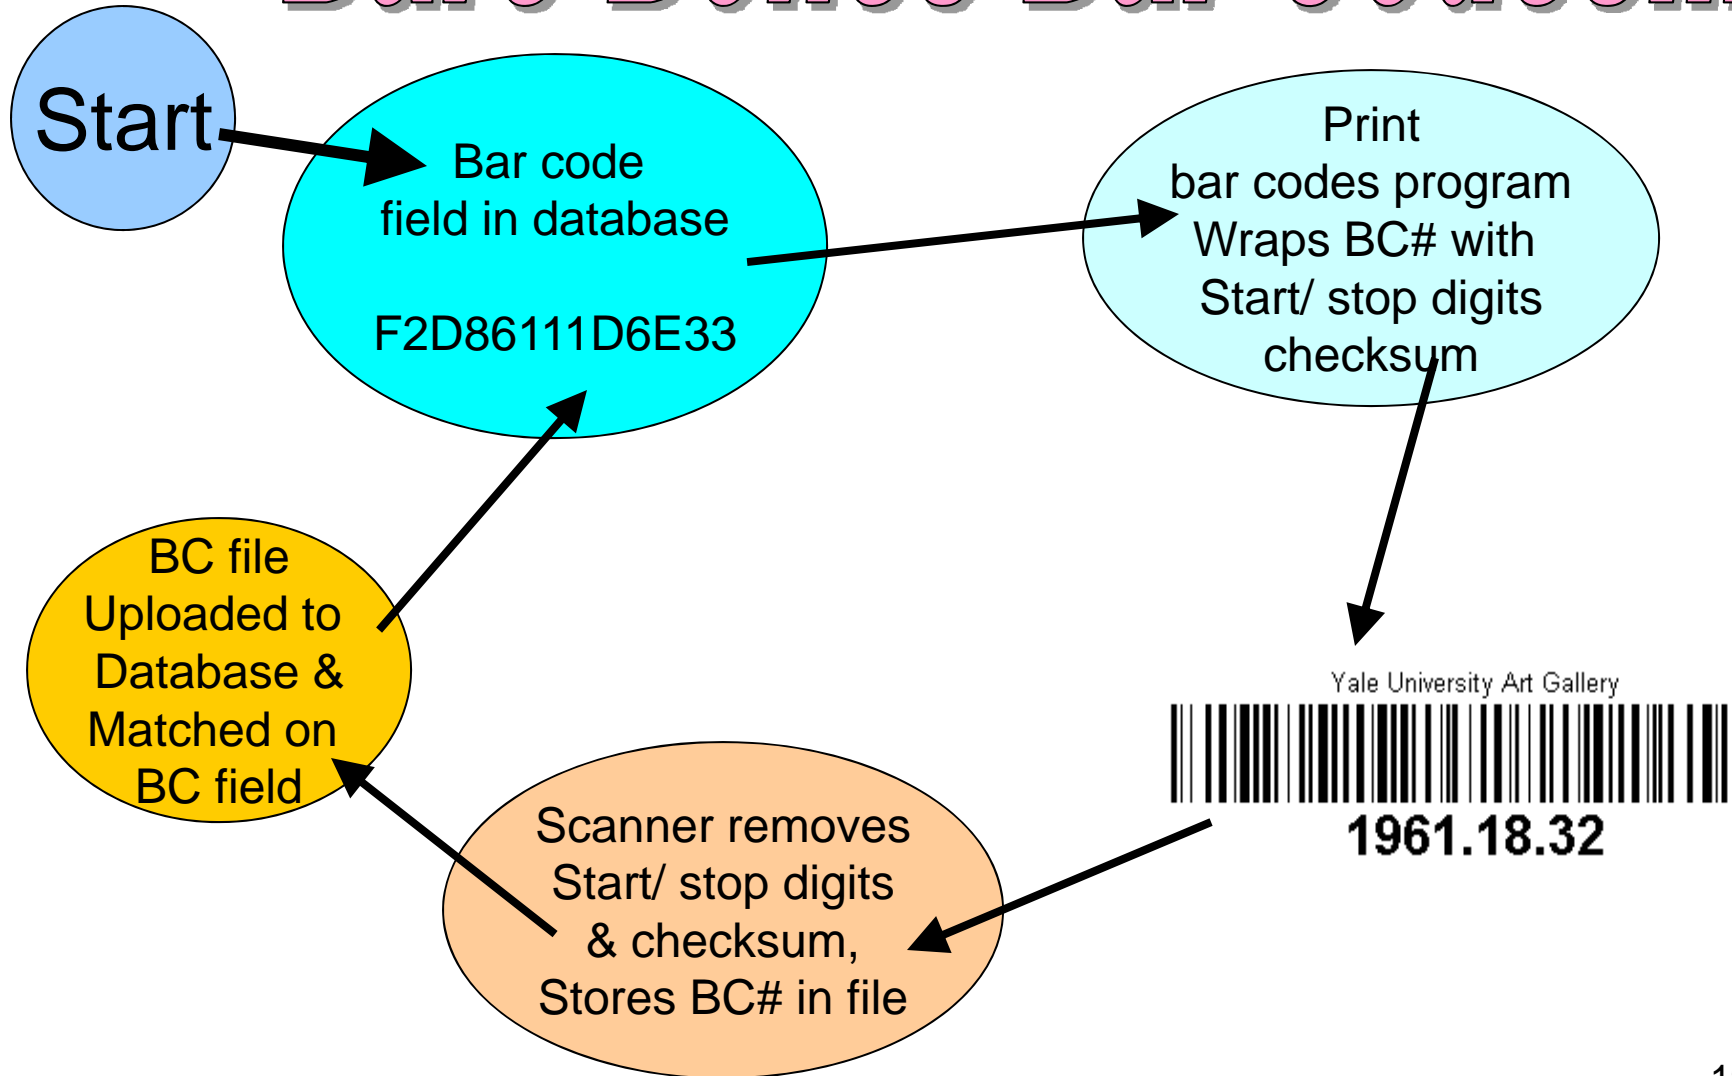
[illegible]

Start

Bar code field in database

F2D86111D6E33

Print bar codes program Wraps BC# with Start/ stop digits checksum

Yale University Art Gallery

1961.18.32

Scanner removes Start/ stop digits & checksum, Stores BC# in file

BC file Uploaded to Database & Matched on BC field

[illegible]